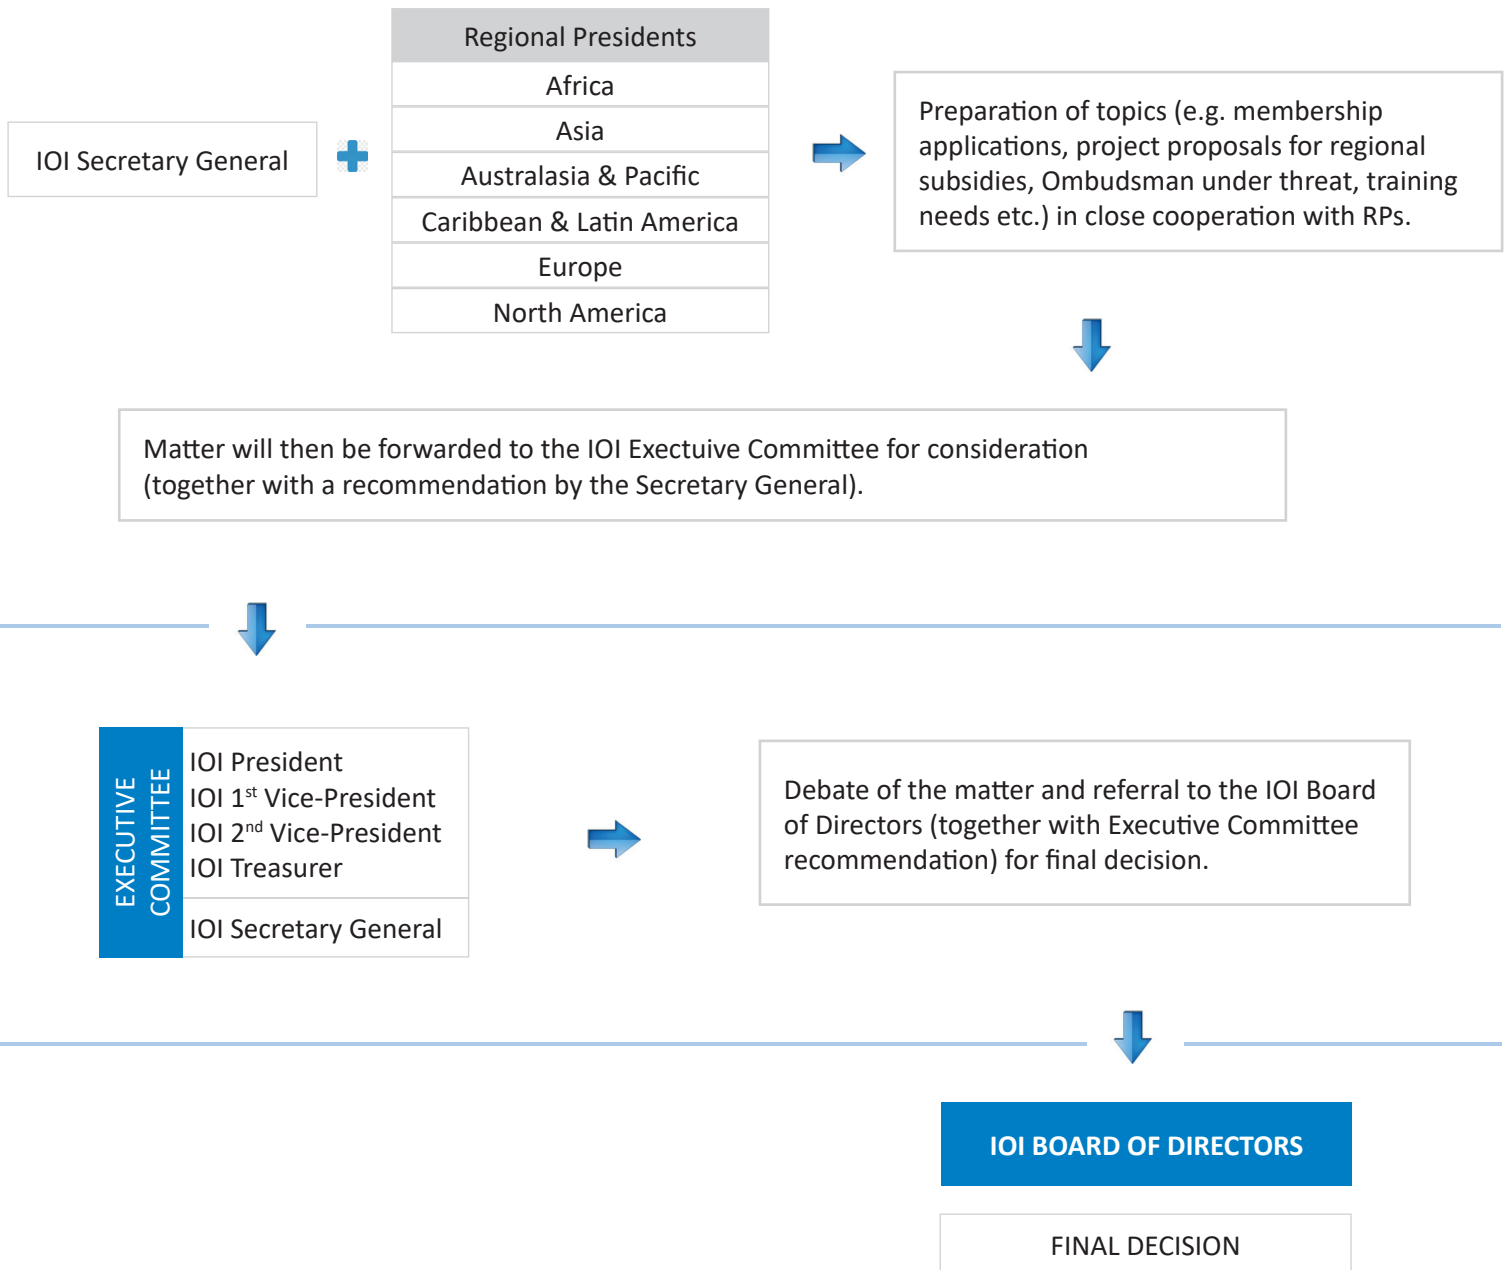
IOI Secretary General

Regional Presidents

Africa

Asia

Australasia & Pacific

Caribbean & Latin America

Europe

North America

Preparation of topics (e.g. membership applications, project proposals for regional subsidies, Ombudsman under threat, training needs etc.) in close cooperation with RPs.

Matter will then be forwarded to the IOI Exectuive Committee for consideration (together with a recommendation by the Secretary General).

EXECUTIVE COMMITTEE

IOI President
IOI 1$^{st}$ Vice-President
IOI 2$^{nd}$ Vice-President
IOI Treasurer

IOI Secretary General

Debate of the matter and referral to the IOI Board of Directors (together with Executive Committee recommendation) for final decision.

IOI BOARD OF DIRECTORS

FINAL DECISION